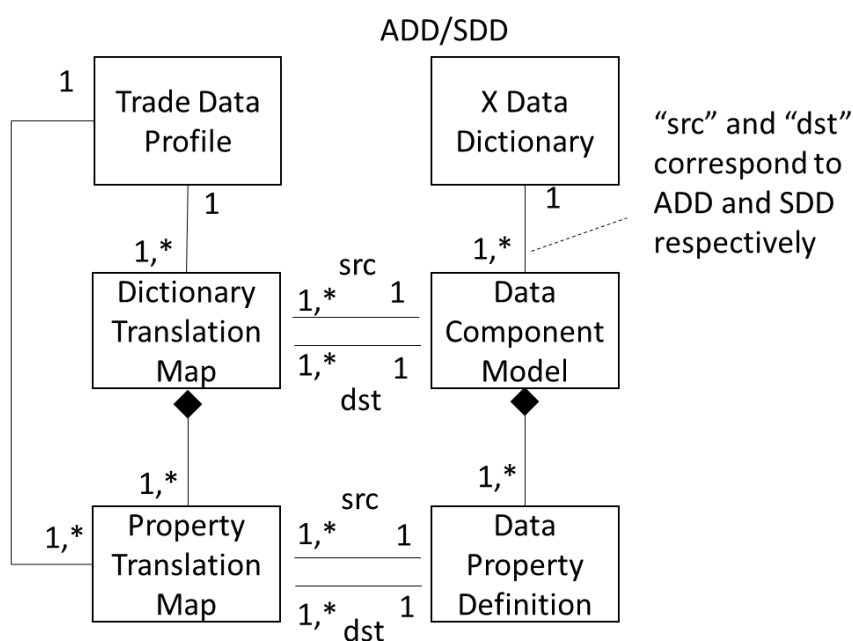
ADD/SDD

1

Trade Data Profile

1

X Data Dictionary

1

"src" and "dst" correspond to ADD and SDD respectively

1,*

1,*

Dictionary Translation Map

src

1,* 1

1,* 1

dst

Data Component Model

1,*

1,*

1,*

Property Translation Map

src

1,* 1

1,* 1

dst

Data Property Definition